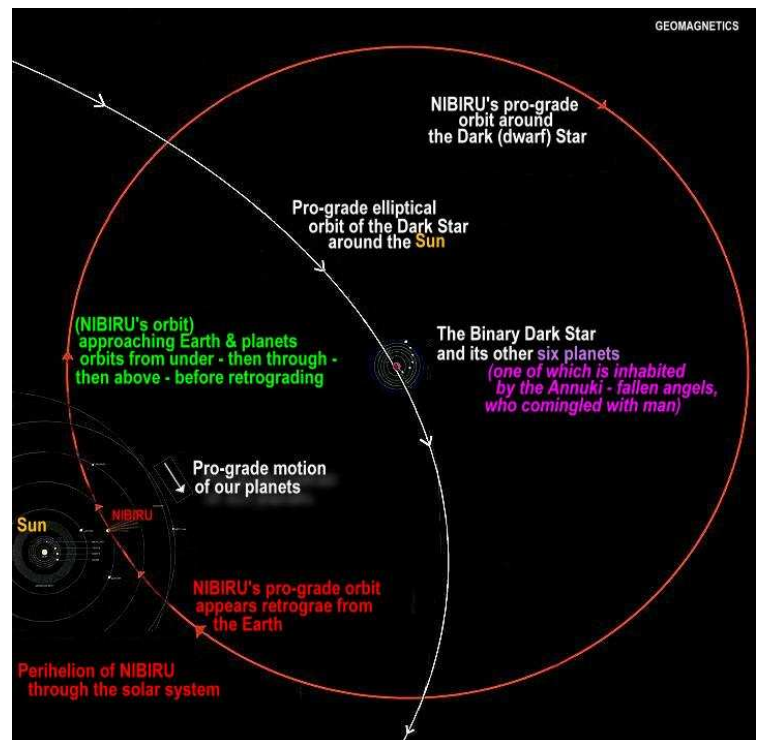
GEOMAGNETICS

NIBIRU's pro-grade orbit around the Dark (dwarf) Star

Pro-grade elliptical orbit of the Dark Star around the Sun

(NIBIRU's orbit) approaching Earth & planets orbits from under - then through - then above - before retrograding

The Binary Dark Star and its other six planets (one of which is inhabited by the Annuki - fallen angels, who comingled with man)

Pro-grade motion of our planets

Sun

NIBIRU

NIBIRU's pro-grade orbit appears retrograe from the Earth

Perihelion of NIBIRU through the solar system